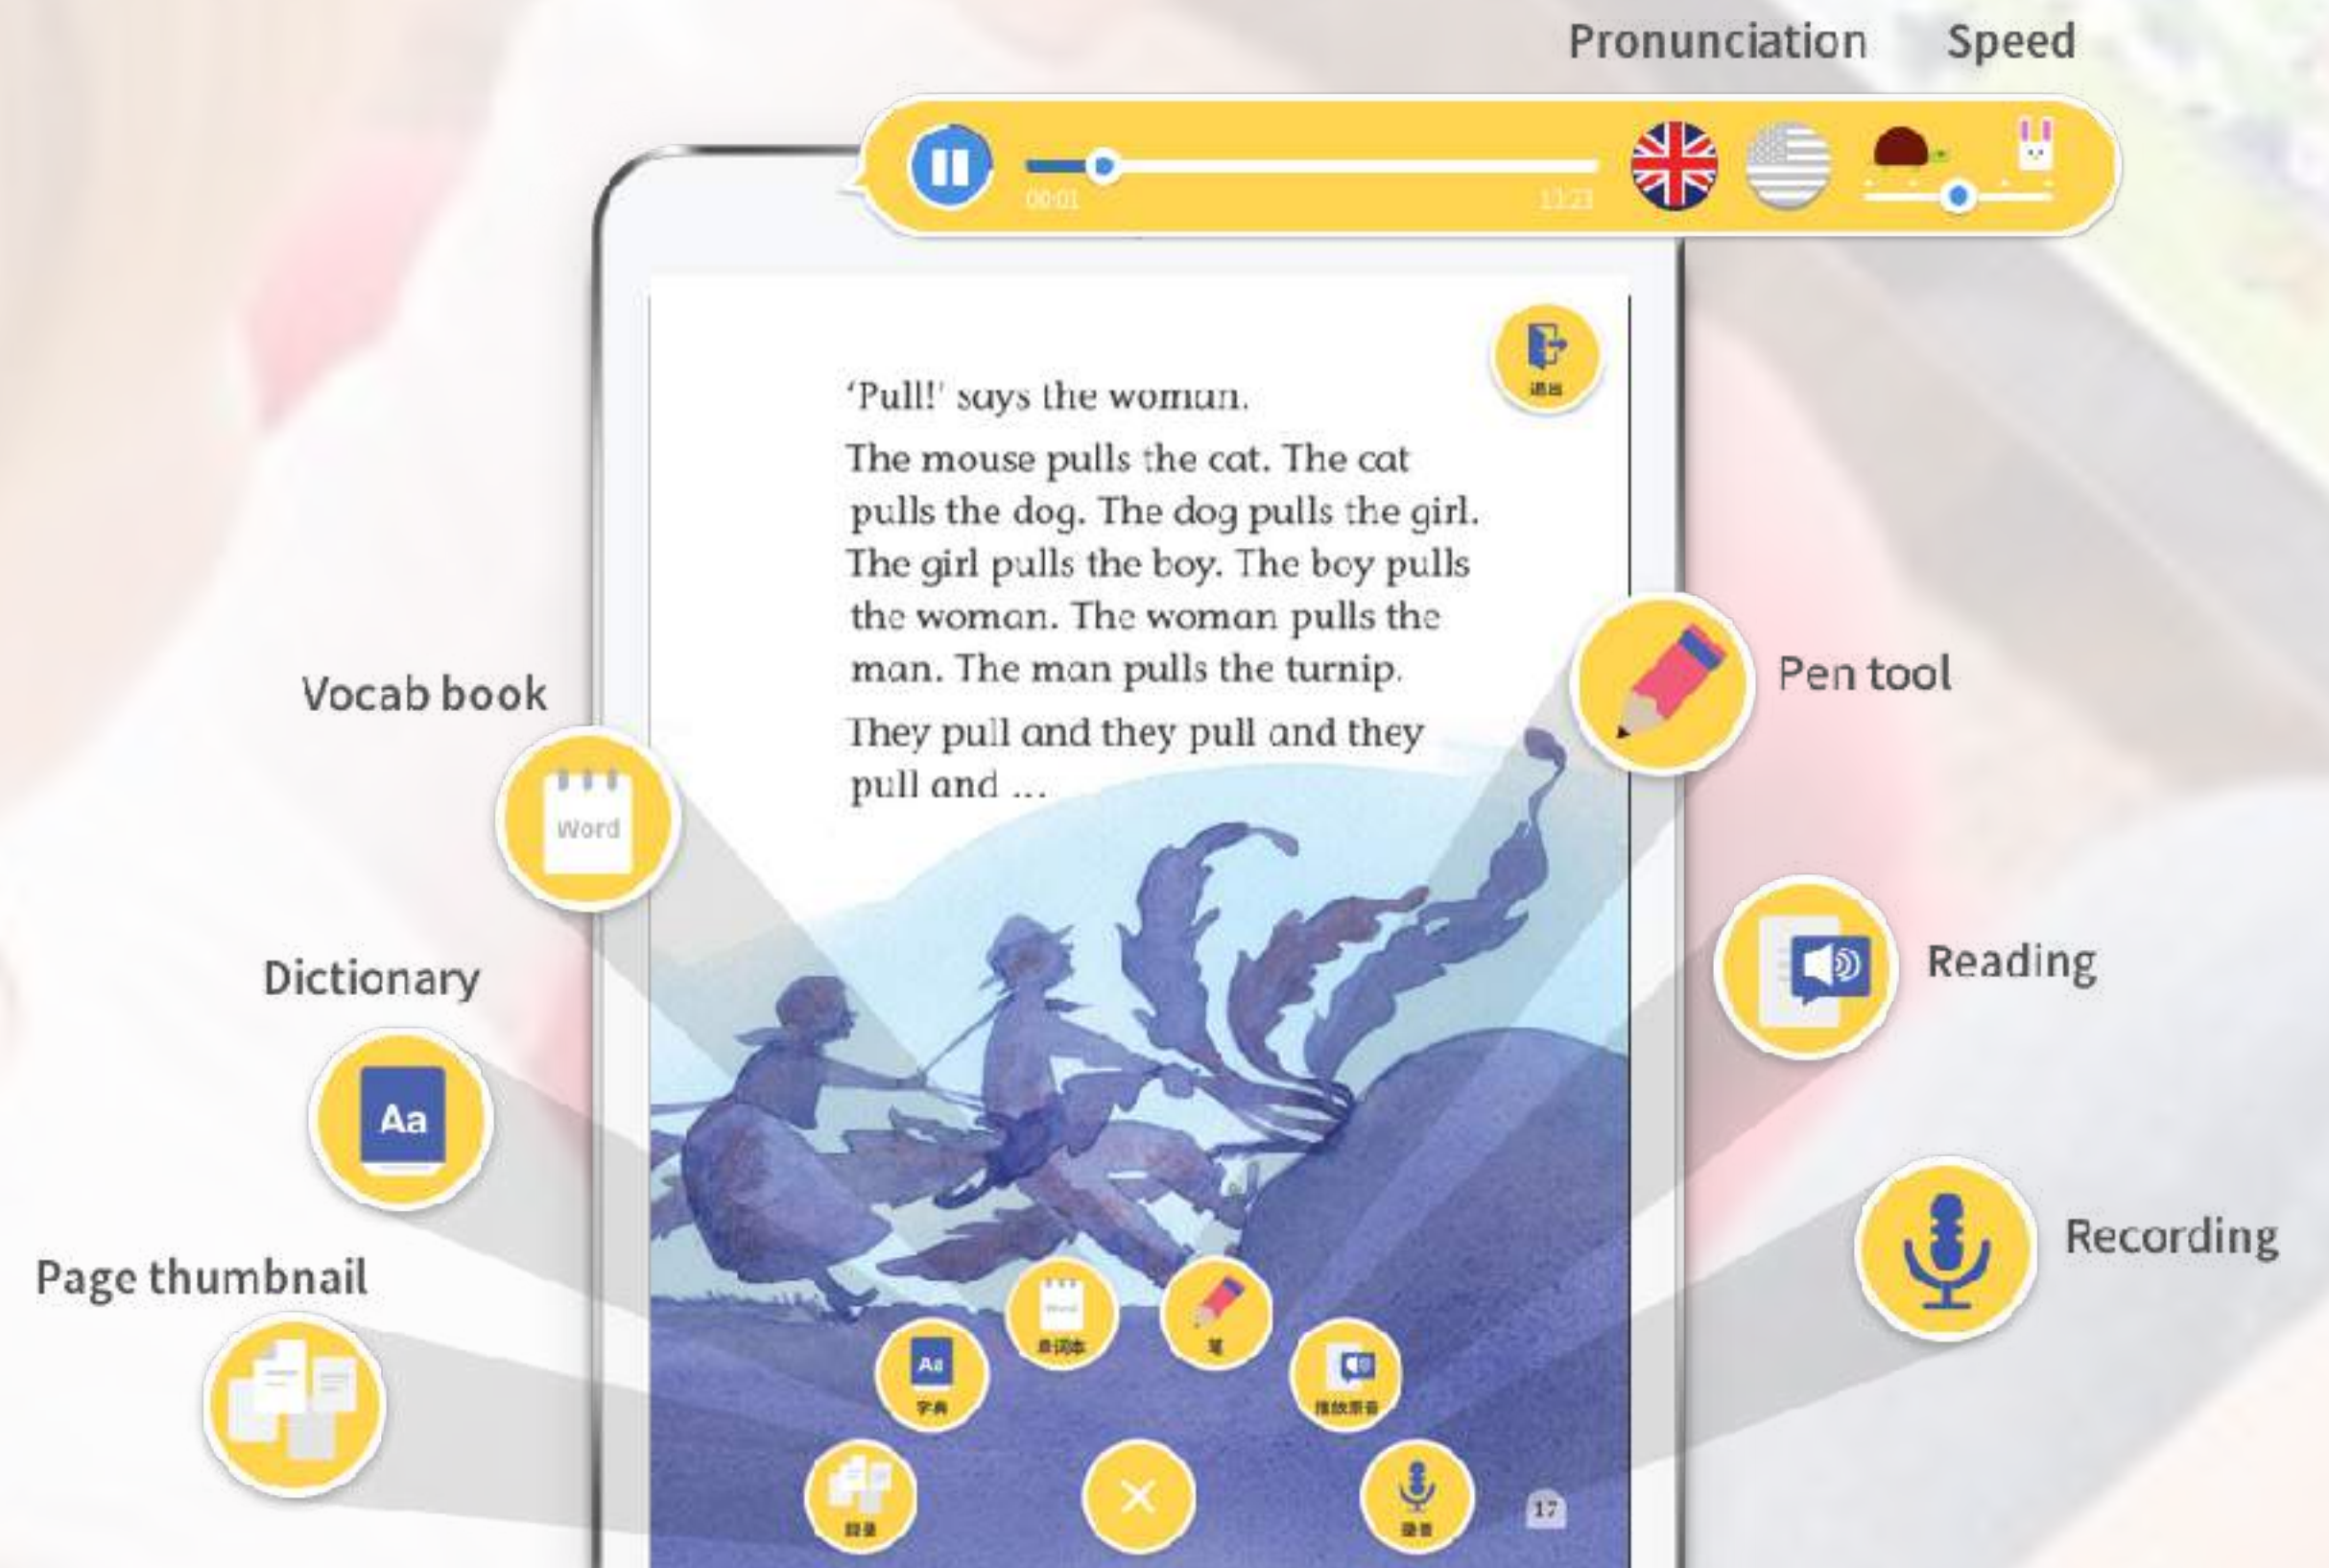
Pronunciation Speed

00:01 11:21

退出

'Pull!' says the woman.

The mouse pulls the cat. The cat pulls the dog. The dog pulls the girl. The girl pulls the boy. The boy pulls the woman. The woman pulls the man. The man pulls the turnip.

They pull and they pull and they pull and ...

Vocab book

Word

Dictionary

Aa

Page thumbnail

Pen tool

Reading

Recording

单词本

笔

Aa

字典

播放原音

目录

录音

17